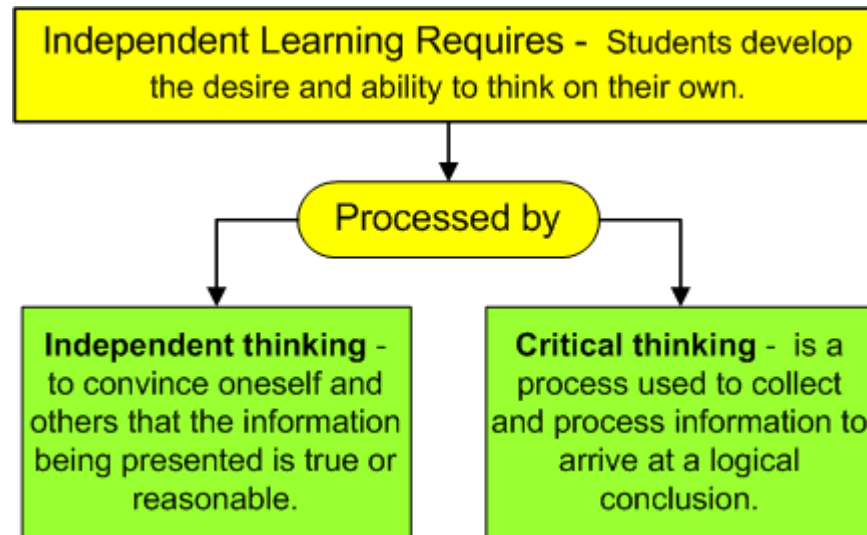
Independent Learning Requires - Students develop the desire and ability to think on their own.

Processed by

Independent thinking - to convince oneself and others that the information being presented is true or reasonable.

Critical thinking - is a process used to collect and process information to arrive at a logical conclusion.